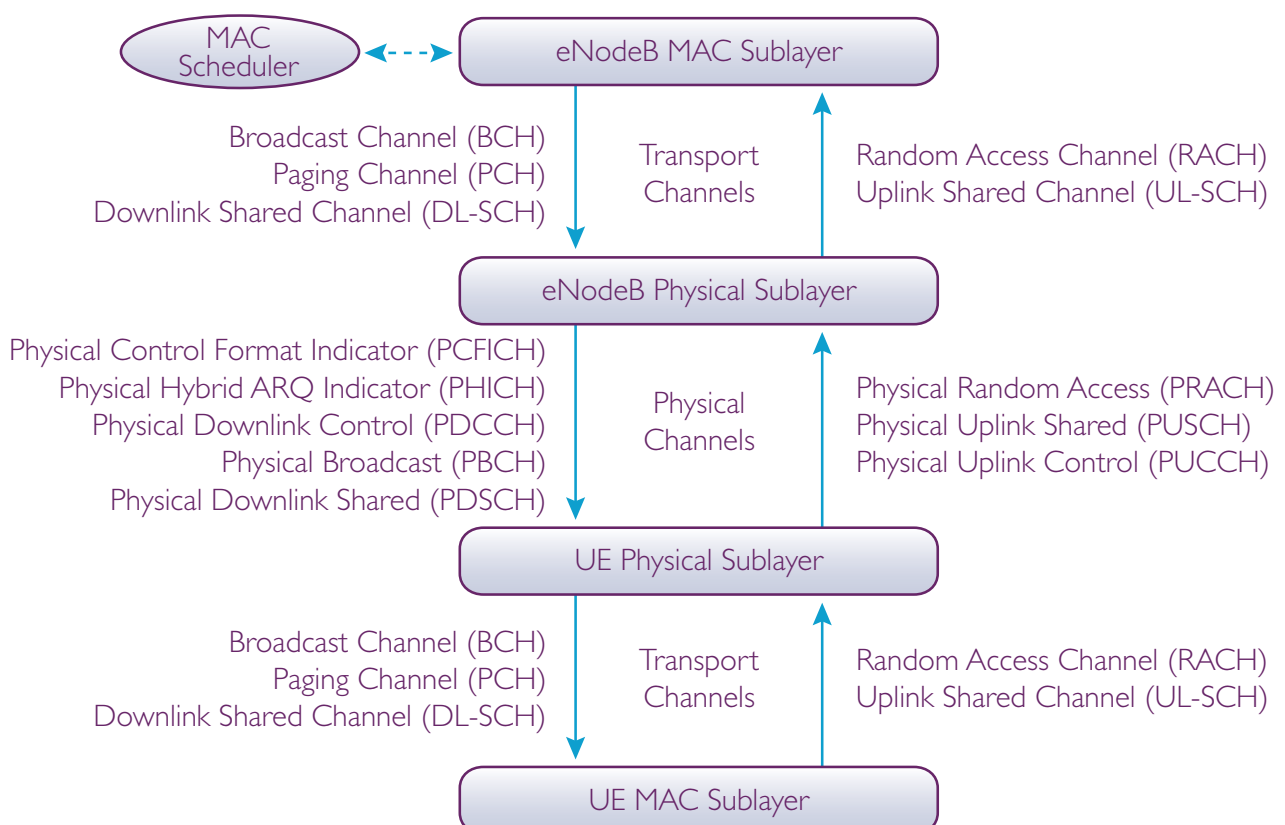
MAC Scheduler

eNodeB MAC Sublayer

Broadcast Channel (BCH)
Paging Channel (PCH)
Downlink Shared Channel (DL-SCH)

Transport Channels

Random Access Channel (RACH)
Uplink Shared Channel (UL-SCH)

eNodeB Physical Sublayer

Physical Control Format Indicator (PCFICH)
Physical Hybrid ARQ Indicator (PHICH)
Physical Downlink Control (PDCCH)
Physical Broadcast (PBCH)
Physical Downlink Shared (PDSCH)

Physical Channels

Physical Random Access (PRACH)
Physical Uplink Shared (PUSCH)
Physical Uplink Control (PUCCH)

UE Physical Sublayer

Broadcast Channel (BCH)
Paging Channel (PCH)
Downlink Shared Channel (DL-SCH)

Transport Channels

Random Access Channel (RACH)
Uplink Shared Channel (UL-SCH)

UE MAC Sublayer